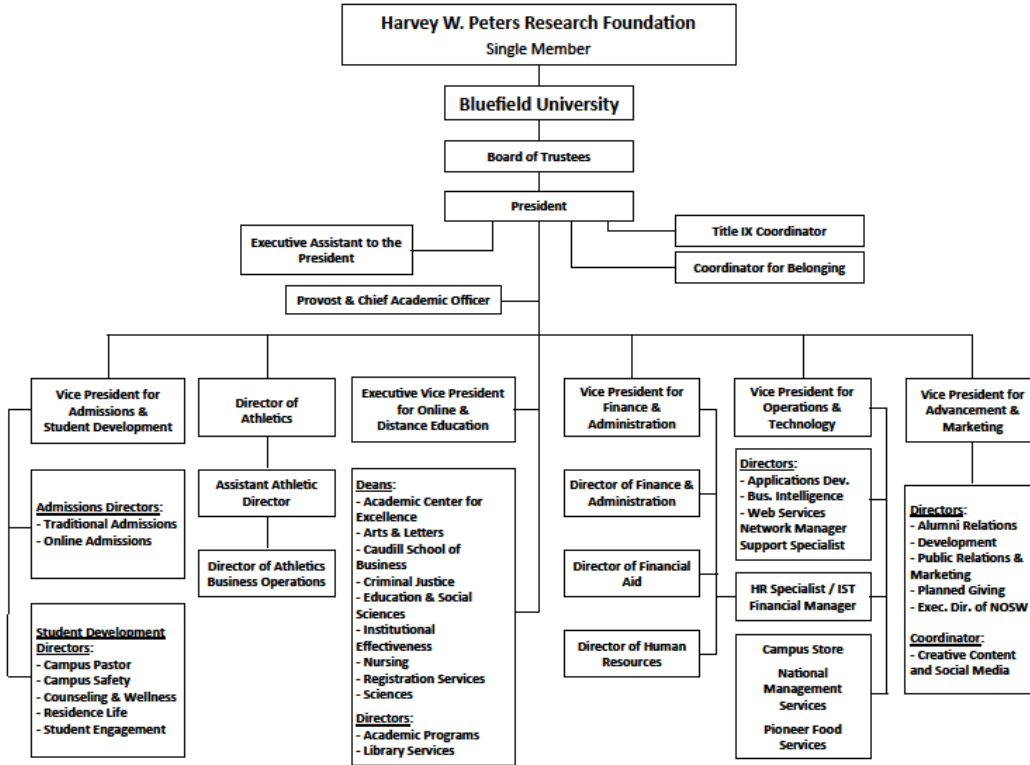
Harvey W. Peters Research Foundation
Single Member

Bluefield University

Board of Trustees

President

Executive Assistant to the President

Title IX Coordinator

Coordinator for Belonging

Provost & Chief Academic Officer

Vice President for Admissions & Student Development

Admissions Directors:
- Traditional Admissions
- Online Admissions

Student Development Directors:
- Campus Pastor
- Campus Safety
- Counseling & Wellness
- Residence Life
- Student Engagement

Director of Athletics

Assistant Athletic Director

Director of Athletics Business Operations

Executive Vice President for Online & Distance Education

Deans:
- Academic Center for Excellence
- Arts & Letters
- Caudill School of Business
- Criminal Justice
- Education & Social Sciences
- Institutional Effectiveness
- Nursing
- Registration Services
- Sciences
Directors:
- Academic Programs
- Library Services

Vice President for Finance & Administration

Director of Finance & Administration

Director of Financial Aid

Director of Human Resources

Vice President for Operations & Technology

Directors:
- Applications Dev.
- Bus. Intelligence
- Web Services
Network Manager
Support Specialist

HR Specialist / IST Financial Manager

Campus Store
National Management Services
Pioneer Food Services

Vice President for Advancement & Marketing

Directors:
- Alumni Relations
- Development
- Public Relations & Marketing
- Planned Giving
- Exec. Dir. of NOSW

Coordinator:
- Creative Content and Social Media